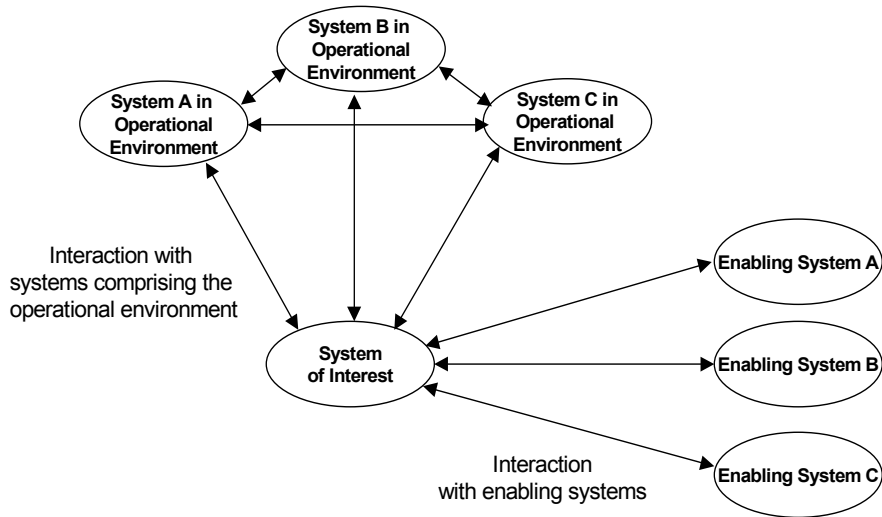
System B in Operational Environment

System A in Operational Environment

System C in Operational Environment

Interaction with systems comprising the operational environment

Enabling System A

System of Interest

Enabling System B

Interaction with enabling systems

Enabling System C